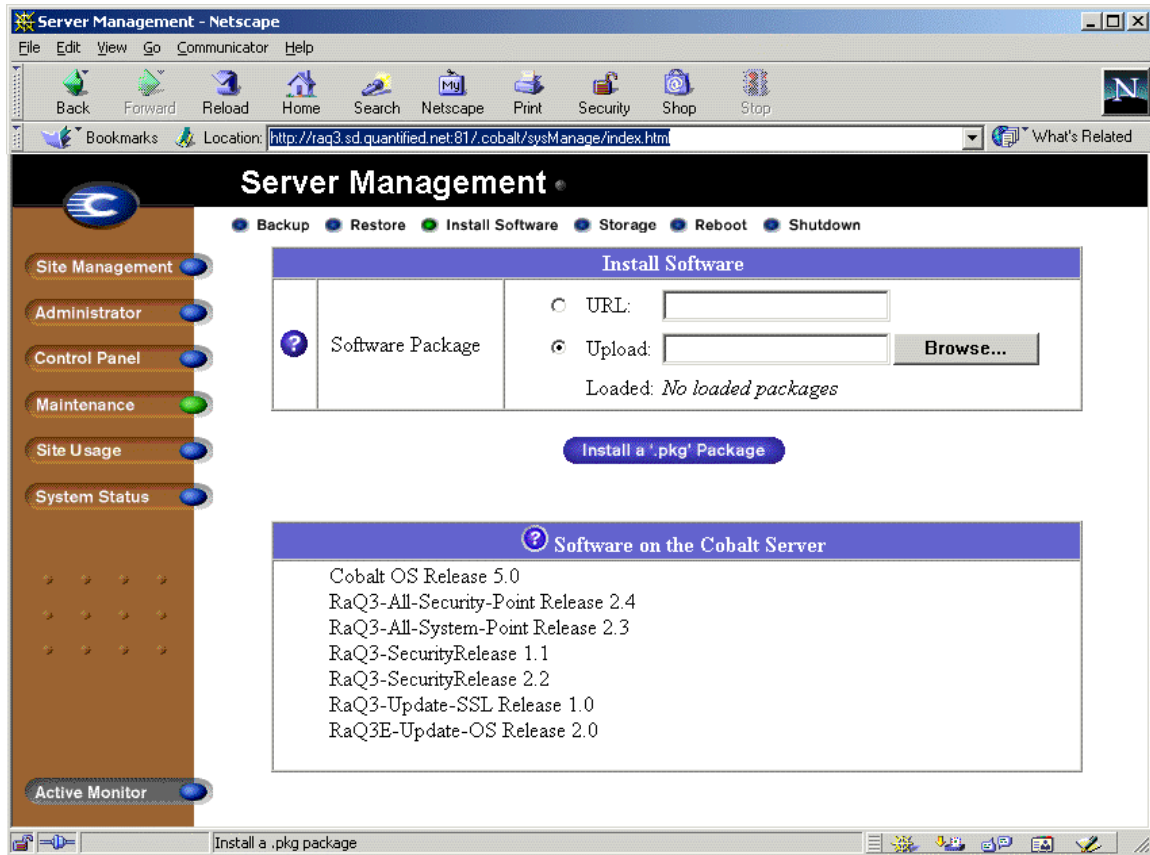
Server Management - Netscape

File Edit View Go Communicator Help

Back Forward Reload Home Search Netscape Print Security Shop Stop

Bookmarks Location: http://raq3.sd.quantified.net:81/.cobalt/sysManage/index.html What's Related

Server Management

Backup Restore Install Software Storage Reboot Shutdown

Site Management
Administrator
Control Panel
Maintenance
Site Usage
System Status

Install Software

| | Software Package | URL: Upload: Browse... Loaded: *No loaded packages* |
|---|---|---|

Install a '.pkg' Package

Software on the Cobalt Server

Cobalt OS Release 5.0
RaQ3-All-Security-Point Release 2.4
RaQ3-All-System-Point Release 2.3
RaQ3-SecurityRelease 1.1
RaQ3-SecurityRelease 2.2
RaQ3-Update-SSL Release 1.0
RaQ3E-Update-OS Release 2.0

Active Monitor

Install a .pkg package